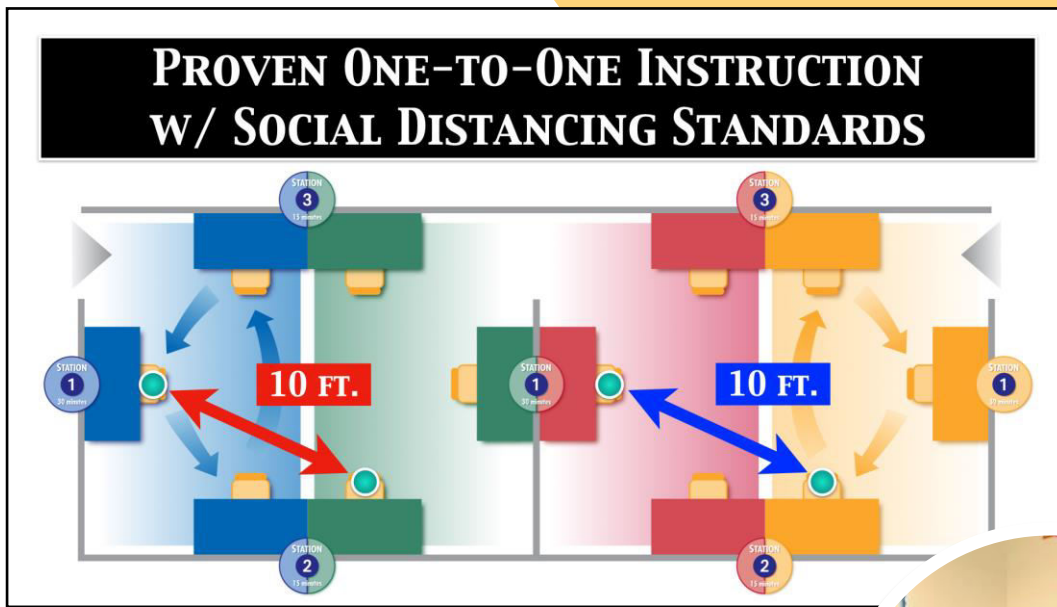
PROVEN ONE-TO-ONE INSTRUCTION
W/ SOCIAL DISTANCING STANDARDS

STATION 3 15 minutes

STATION 3 15 minutes

STATION 1 30 minutes

10 FT.

STATION 1 30 minutes

10 FT.

STATION 1 30 minutes

STATION 2 15 minutes

STATION 2 15 minutes